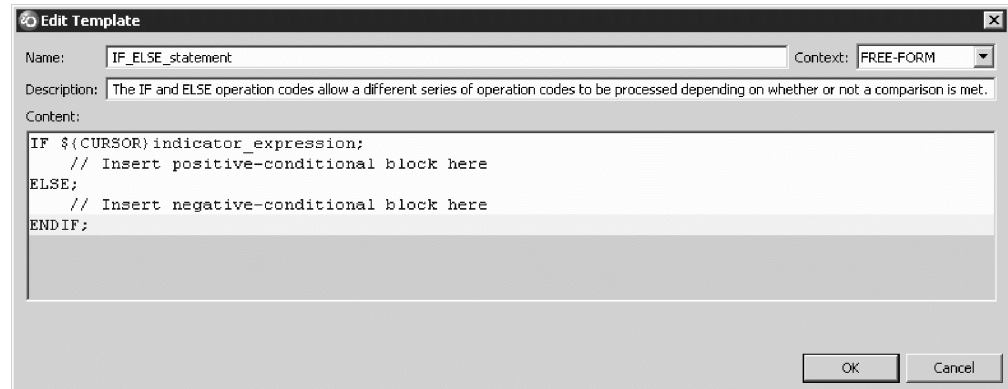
Edit Template

Name: IF_ELSE_statement

Context: FREE-FORM

Description: The IF and ELSE operation codes allow a different series of operation codes to be processed depending on whether or not a comparison is met.

Content:

IF ${CURSOR}indicator_expression;
    // Insert positive-conditional block here
ELSE;
    // Insert negative-conditional block here
ENDIF;

OK

Cancel